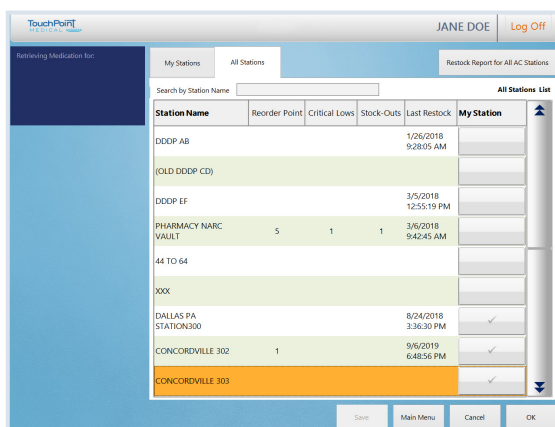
TouchPoint MEDICAL

JANE DOE | Log Off

Retrieving Medication for:

My Stations | All Stations | Restock Report for All AC Stations

Search by Station Name

All Stations List

| Station Name | Reorder Point | Critical Lows | Stock-Outs | Last Restock | My Station |
|---|---|---|---|---|---|
| DDDP AB | | | | 1/26/2018 9:28:05 AM | |
| (OLD DDDP CD) | | | | | |
| DDDP EF | | | | 3/5/2018 12:55:19 PM | |
| PHARMACY NARC VAULT | 5 | 1 | 1 | 3/6/2018 9:42:45 AM | |
| 44 TO 64 | | | | | |
| XXX | | | | | |
| DALLAS PA STATION300 | | | | 8/24/2018 3:36:30 PM | ✓ |
| CONCORDVILLE 302 | 1 | | | 9/6/2019 6:48:56 PM | ✓ |
| CONCORDVILLE 303 | | | | | ✓ |

Save | Main Menu | Cancel | OK